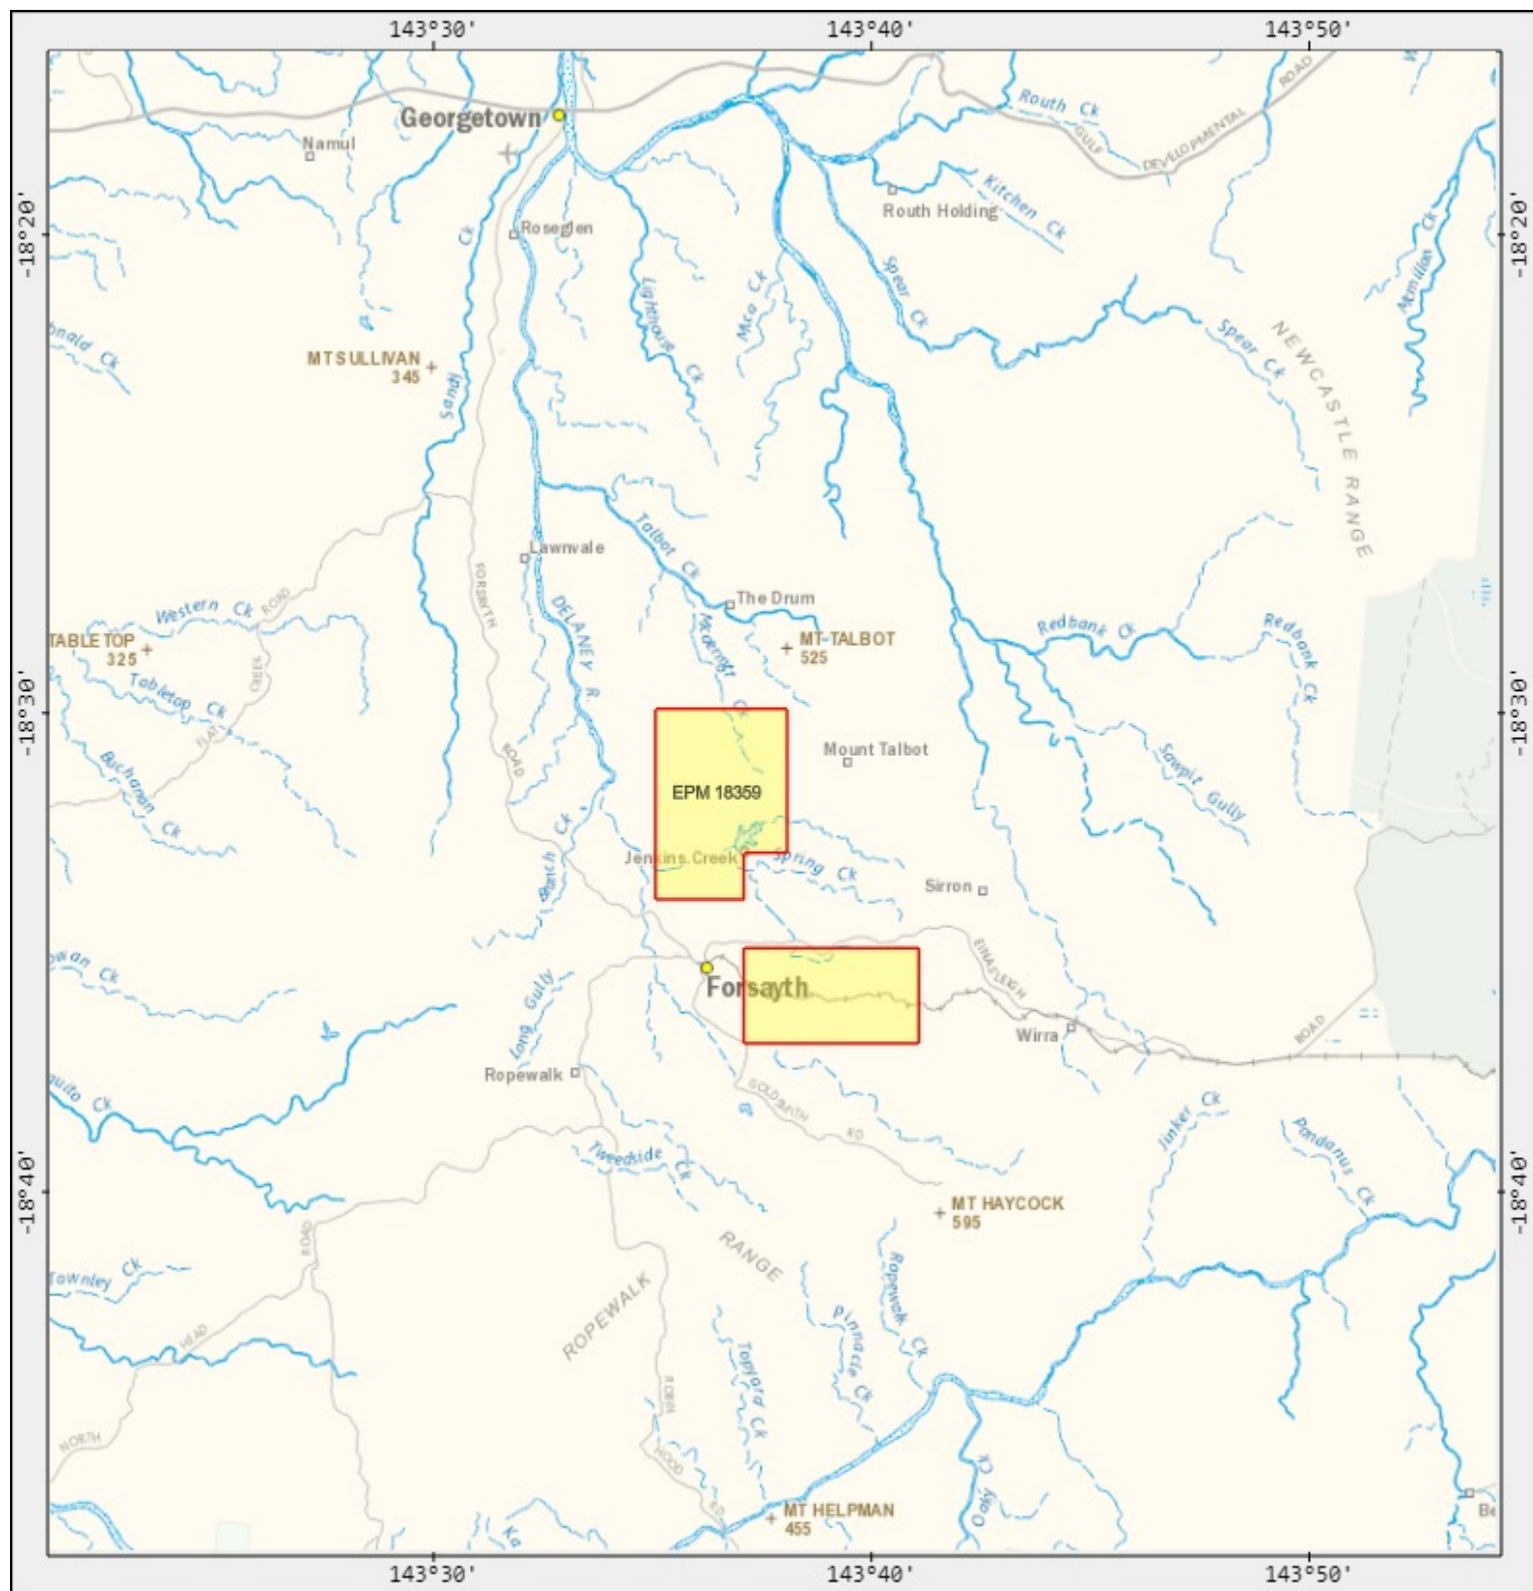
143°30'
143°40'
143°50'
-18°20'
-18°30'
-18°40'
-18°20'
-18°30'
-18°40'

Georgetown
Namul
Roseglen
Routh Ck
GULF DEVELOPMENTAL ROAD
Routh Holding
Kitchen Ck
Spear Ck
Spear Ck
NEWCASTLE RANGE
Mcmillan Ck
Lighthouse Ck
Mica Ck
Sandy Ck
Ck
onald Ck
MT SULLIVAN 345
Talbot Ck
Lawnvale
The Drum
MT TALBOT 525
FORSYTH ROAD
DELANEY R
Mcdermott Ck
Western Ck ROAD
TABLE TOP 325
Tabletop Ck
FLAT CREEK
Buchanan Ck
Redbank Ck
Redbank Ck
Sawpit Gully
Mount Talbot
EPM 18359
Jenkins Creek
Spring Ck
Sirron
Branch Ck
wan Ck
Long Gully
Forsayth
EINASLEIGH ROAD
Wirra
Ropewalk
uito Ck
GOLDSMITH RD
Tweedside Ck
Jinker Ck
Pandanus Ck
MT HAYCOCK 595
RANGE
ROPEWALK
Ropewalk Ck
Pinnacle Ck
Topiard Ck
Townley Ck
HEAD ROAD
NORTH
ROBIN HOOD RD
MT HELPMAN 455
Oaky Ck
Ka
Be
143°30'
143°40'
143°50'